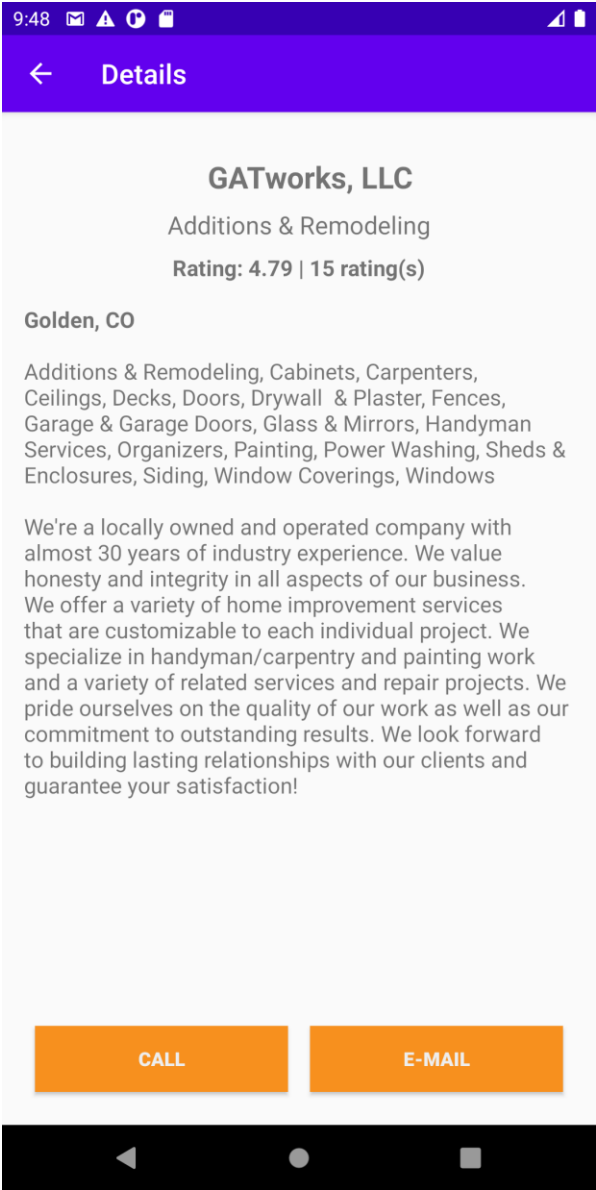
9:48

Details

GATworks, LLC

Additions & Remodeling

Rating: 4.79 | 15 rating(s)

Golden, CO

Additions & Remodeling, Cabinets, Carpenters, Ceilings, Decks, Doors, Drywall & Plaster, Fences, Garage & Garage Doors, Glass & Mirrors, Handyman Services, Organizers, Painting, Power Washing, Sheds & Enclosures, Siding, Window Coverings, Windows

We're a locally owned and operated company with almost 30 years of industry experience. We value honesty and integrity in all aspects of our business. We offer a variety of home improvement services that are customizable to each individual project. We specialize in handyman/carpentry and painting work and a variety of related services and repair projects. We pride ourselves on the quality of our work as well as our commitment to outstanding results. We look forward to building lasting relationships with our clients and guarantee your satisfaction!

CALL

E-MAIL